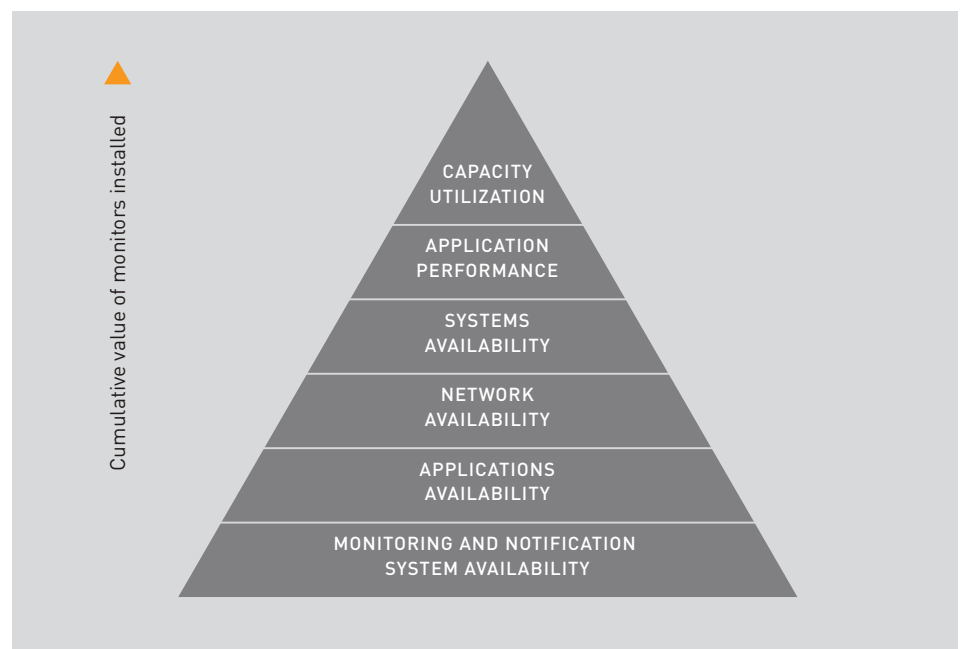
Cumulative value of monitors installed

CAPACITY UTILIZATION

APPLICATION PERFORMANCE

SYSTEMS AVAILABILITY

NETWORK AVAILABILITY

APPLICATIONS AVAILABILITY

MONITORING AND NOTIFICATION SYSTEM AVAILABILITY